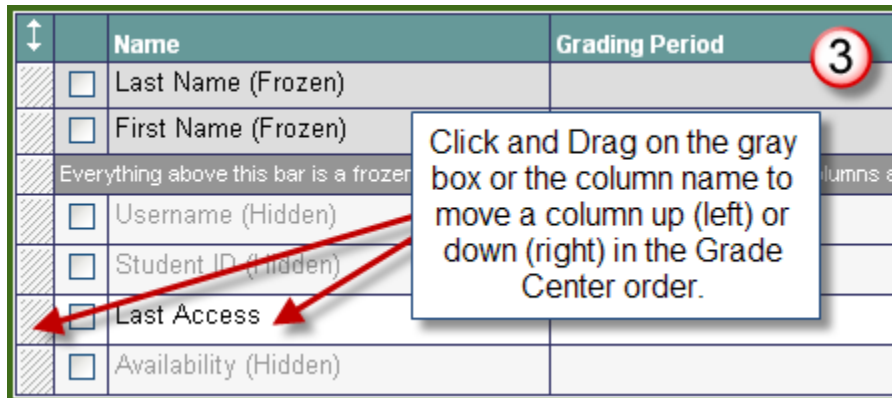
| ↕ | | Name | Grading Period |
|---|---|---|---|
| | ☐ | Last Name (Frozen) | |
| | ☐ | First Name (Frozen) | |
| Everything above this bar is a frozen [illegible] | | | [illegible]olumns a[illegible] |
| | ☐ | Username (Hidden) | |
| | ☐ | Student ID (Hidden) | |
| | ☐ | Last Access | |
| | ☐ | Availability (Hidden) | |

3

Click and Drag on the gray box or the column name to move a column up (left) or down (right) in the Grade Center order.